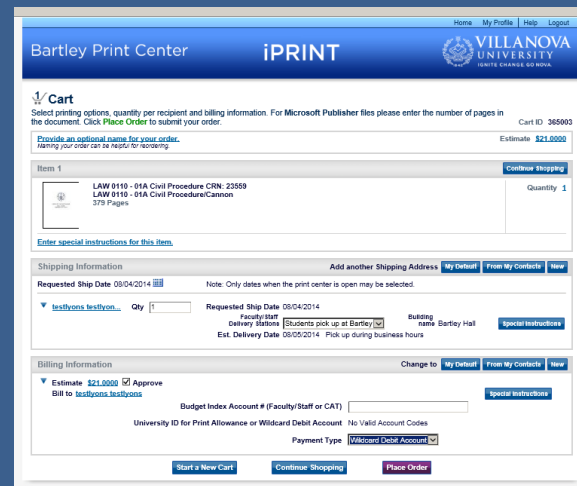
Home | My Profile | Help | Logout

Bartley Print Center

iPRINT

VILLANOVA UNIVERSITY
IGNITE CHANGE GO NOVA.

Cart

Select printing options, quantity per recipient and billing information. For Microsoft Publisher files please enter the number of pages in the document. Click Place Order to submit your order.

Cart ID 365003

Provide an optional name for your order.
Naming your order can be helpful for reordering.

Estimate $21.0000

Item 1

Continue Shopping

LAW 0110 - 01A Civil Procedure CRN: 23559
LAW 0110 - 01A Civil Procedure/Cannon
379 Pages

Quantity 1

Enter special instructions for this item.

Shipping Information

Add another Shipping Address My Default From My Contacts New

Requested Ship Date 08/04/2014

Note: Only dates when the print center is open may be selected.

testlyons testlyon... Qty 1

Requested Ship Date 08/04/2014

Faculty/Staff Delivery Stations Students pick up at Bartley

Building name Bartley Hall

Special Instructions

Est. Delivery Date 08/05/2014 Pick up during business hours

Billing Information

Change to My Default From My Contacts New

Estimate $21.0000 Approve
Bill to testlyons testlyons

Special Instructions

Budget Index Account # (Faculty/Staff or CAT)

University ID for Print Allowance or Wildcard Debit Account No Valid Account Codes

Payment Type Wildcard Debit Account

Start a New Cart Continue Shopping Place Order